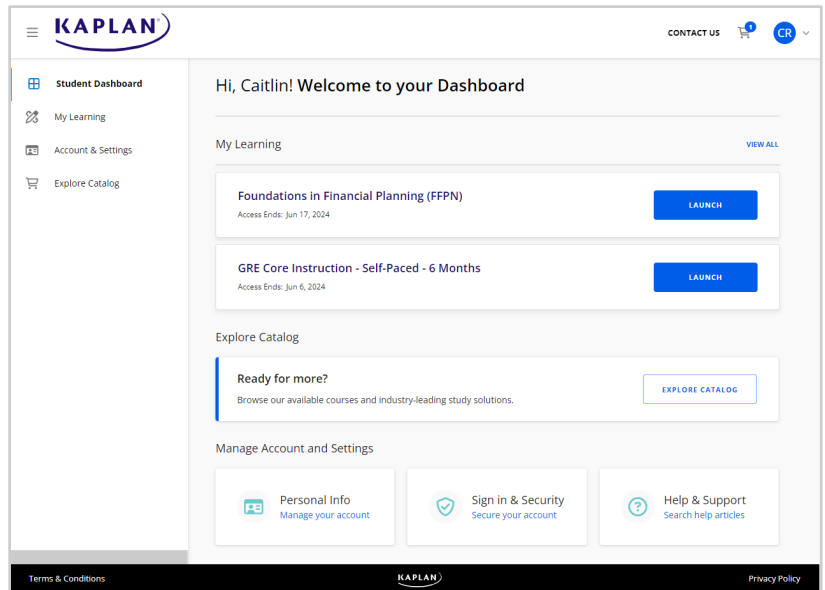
KAPLAN

CONTACT US 1 CR

Student Dashboard

My Learning

Account & Settings

Explore Catalog

Hi, Caitlin! Welcome to your Dashboard

My Learning

VIEW ALL

Foundations in Financial Planning (FFPN)

Access Ends: Jun 17, 2024

LAUNCH

GRE Core Instruction - Self-Paced - 6 Months

Access Ends: Jun 6, 2024

LAUNCH

Explore Catalog

Ready for more?

Browse our available courses and industry-leading study solutions.

EXPLORE CATALOG

Manage Account and Settings

Personal Info
Manage your account

Sign in & Security
Secure your account

Help & Support
Search help articles

Terms & Conditions

KAPLAN

Privacy Policy